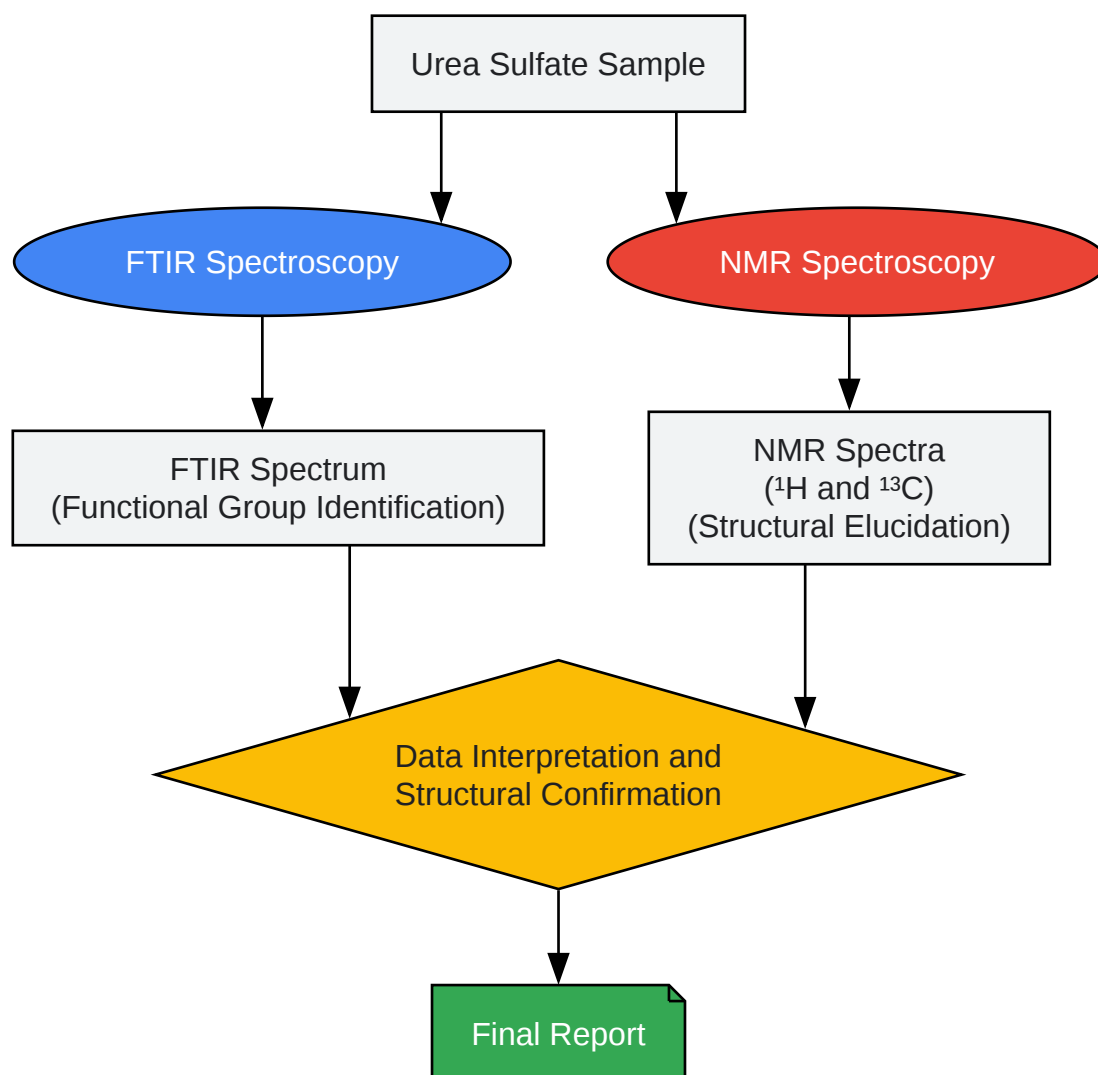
Urea Sulfate Sample

FTIR Spectroscopy

NMR Spectroscopy

FTIR Spectrum
(Functional Group Identification)

NMR Spectra
($^1$H and $^{13}$C)
(Structural Elucidation)

Data Interpretation and
Structural Confirmation

Final Report